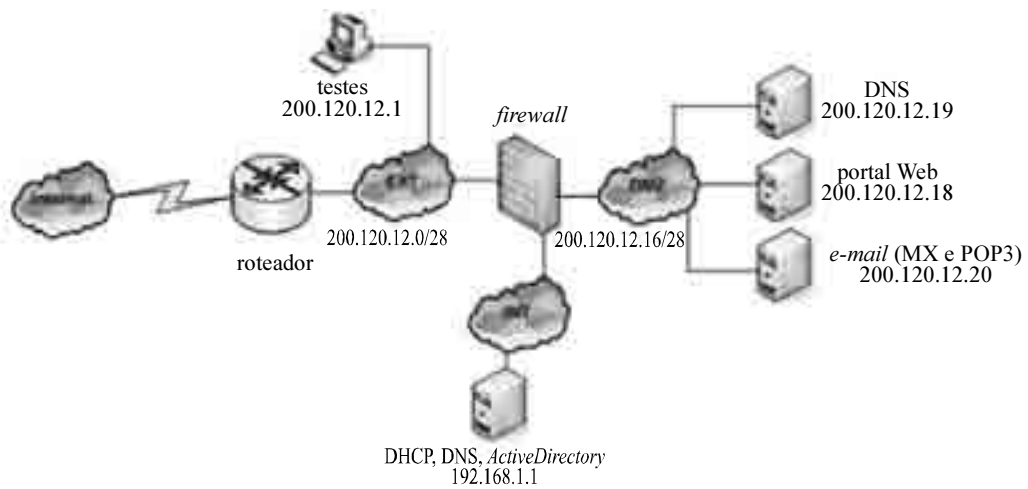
testes
200.120.12.1

firewall

DNS
200.120.12.19

Internet

EXT

DMZ

portal Web
200.120.12.18

200.120.12.0/28

roteador

200.120.12.16/28

e-mail (MX e POP3)
200.120.12.20

INT

DHCP, DNS, ActiveDirectory
192.168.1.1